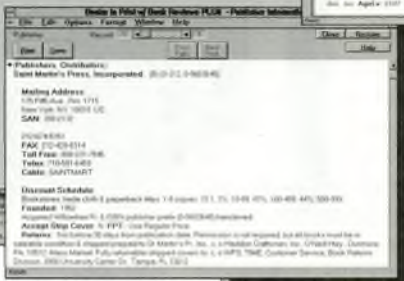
Books in Print w/ Book Reviews PLUS - Publisher Information
File Edit Options Format Window Help
Record
Print Save
Close Restore Help
Publishers, Distributors:
Saint Martin's Press, Incorporated
Mailing Address:
175 Fifth Ave., Rm. 1715
New York NY 10010 US
SAN:
FAX: 212-420-9314
Toll Free: 800-221-7945
Telex: 
Cable: SAINTMART
Discount Schedule:
Founded: 1952
Accept Ship Cover: N. FPT. Use Regular Price.
Returns:
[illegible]
Ready